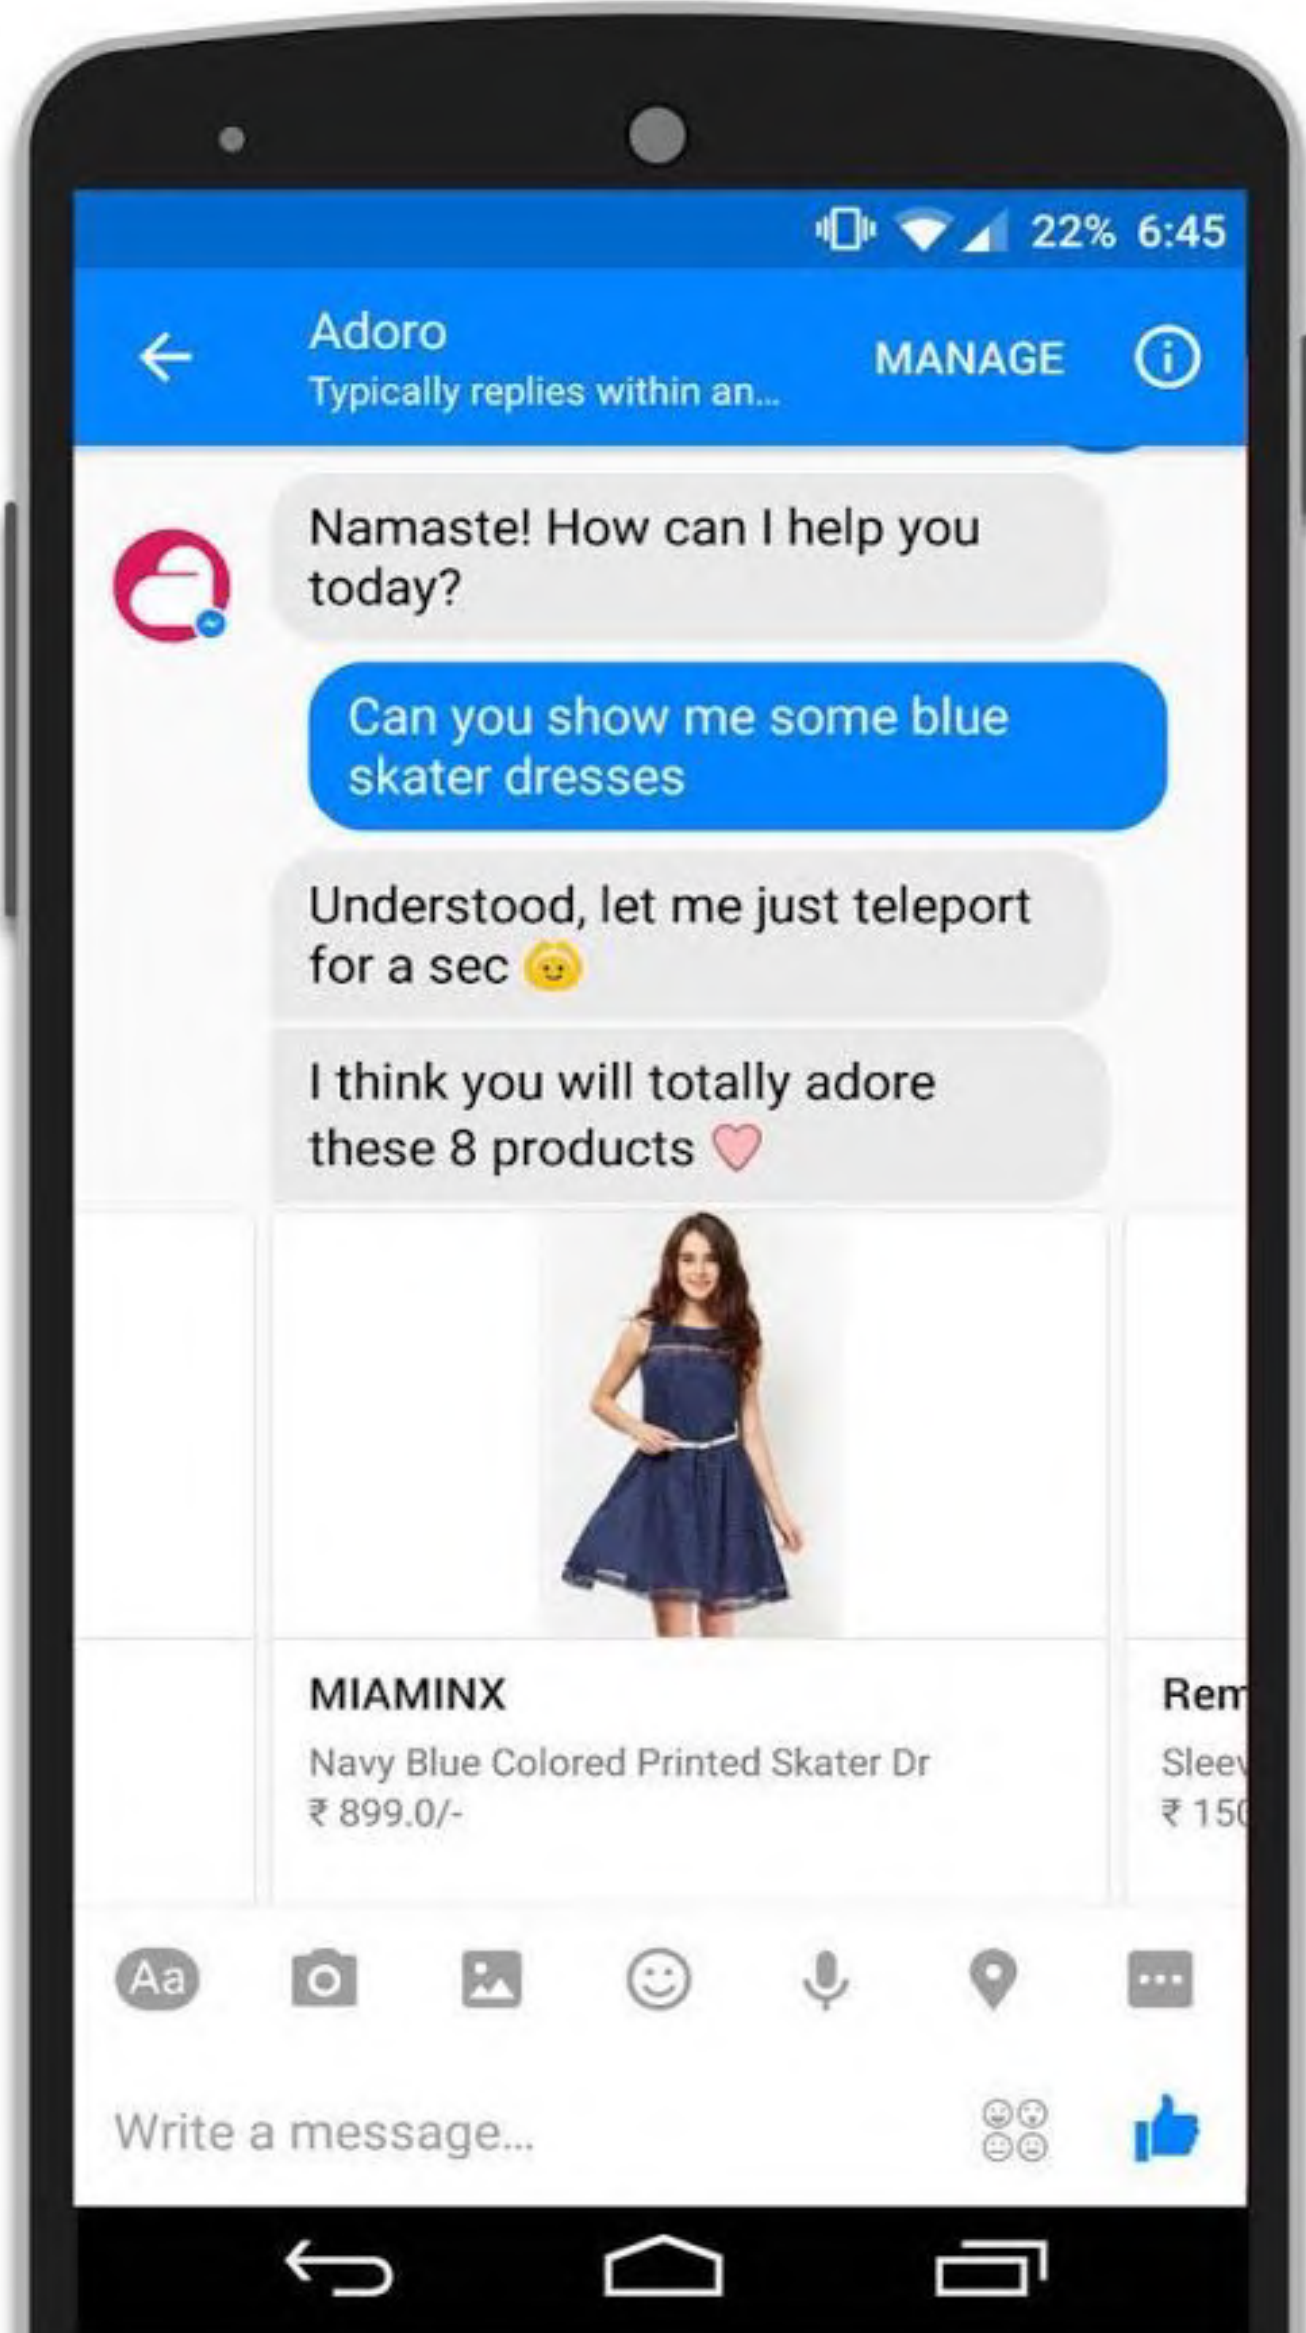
22% 6:45

Adoro
Typically replies within an...
MANAGE

Namaste! How can I help you today?

Can you show me some blue skater dresses

Understood, let me just teleport for a sec

I think you will totally adore these 8 products

MIAMINX
Navy Blue Colored Printed Skater Dr
₹ 899.0/-

Rem
Sleev
₹ 150

Aa

Write a message...